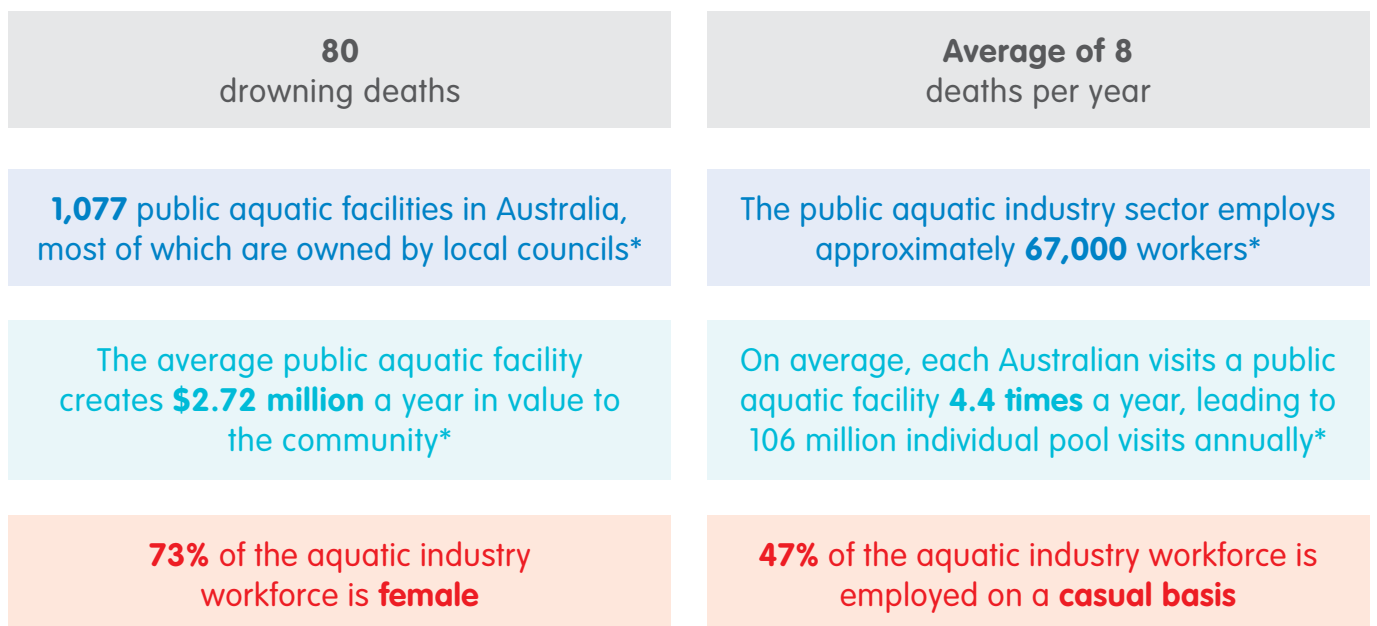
80
drowning deaths

Average of 8
deaths per year

1,077 public aquatic facilities in Australia, most of which are owned by local councils*

The public aquatic industry sector employs approximately 67,000 workers*

The average public aquatic facility creates $2.72 million a year in value to the community*

On average, each Australian visits a public aquatic facility 4.4 times a year, leading to 106 million individual pool visits annually*

73% of the aquatic industry workforce is female

47% of the aquatic industry workforce is employed on a casual basis